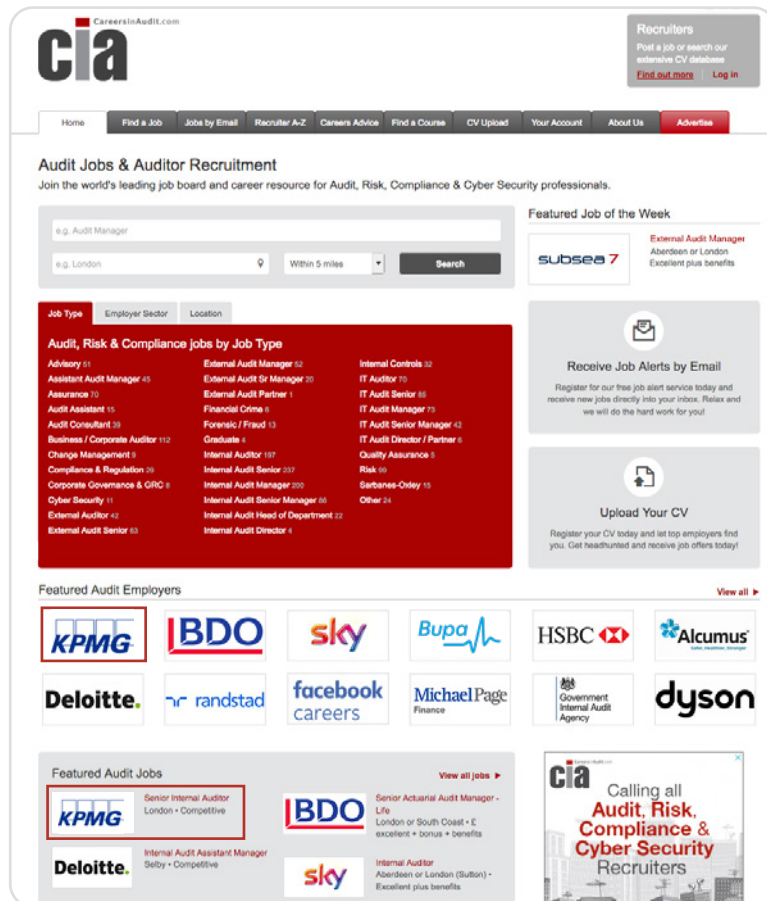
CareersinAudit.com
cia

Recruiters
Post a job or search our extensive CV database
Find out more | Log in

Home | Find a Job | Jobs by Email | Recruiter A-Z | Careers Advice | Find a Course | CV Upload | Your Account | About Us | Advertise

Audit Jobs & Auditor Recruitment
Join the world's leading job board and career resource for Audit, Risk, Compliance & Cyber Security professionals.

e.g. Audit Manager
e.g. London
Within 5 miles
Search

Featured Job of the Week
subsea 7
External Audit Manager
Aberdeen or London
Excellent plus benefits

Job Type | Employer Sector | Location

Audit, Risk & Compliance jobs by Job Type

Advisory 51
Assistant Audit Manager 45
Assurance 70
Audit Assistant 15
Audit Consultant 39
Business / Corporate Auditor 112
Change Management 9
Compliance & Regulation 26
Corporate Governance & GRC 8
Cyber Security 11
External Auditor 42
External Audit Senior 63

External Audit Manager 52
External Audit Sr Manager 20
External Audit Partner 1
Financial Crime 6
Forensic / Fraud 13
Graduate 4
Internal Auditor 187
Internal Audit Senior 237
Internal Audit Manager 200
Internal Audit Senior Manager 86
Internal Audit Head of Department 22
Internal Audit Director 4

Internal Controls 32
IT Auditor 70
IT Audit Senior 85
IT Audit Manager 73
IT Audit Senior Manager 42
IT Audit Director / Partner 6
Quality Assurance 5
Risk 69
Sarbanes-Oxley 15
Other 24

Receive Job Alerts by Email
Register for our free job alert service today and receive new jobs directly into your inbox. Relax and we will do the hard work for you!

Upload Your CV
Register your CV today and let top employers find you. Get headhunted and receive job offers today!

Featured Audit Employers
View all ▶

KPMG
BDO
sky
Bupa
HSBC
Alcumus
Safer, Healthier, Stronger
Deloitte.
randstad
facebook careers
Michael Page
Finance
Government Internal Audit Agency
dyson

Featured Audit Jobs
View all jobs ▶

KPMG
Senior Internal Auditor
London • Competitive

BDO
Senior Actuarial Audit Manager - Life
London or South Coast • £ excellent + bonus + benefits

Deloitte.
Internal Audit Assistant Manager
Selby • Competitive

sky
Internal Auditor
Aberdeen or London (Sutton) • Excellent plus benefits

CareersinAudit.com
cia
Calling all
Audit, Risk, Compliance & Cyber Security
Recruiters